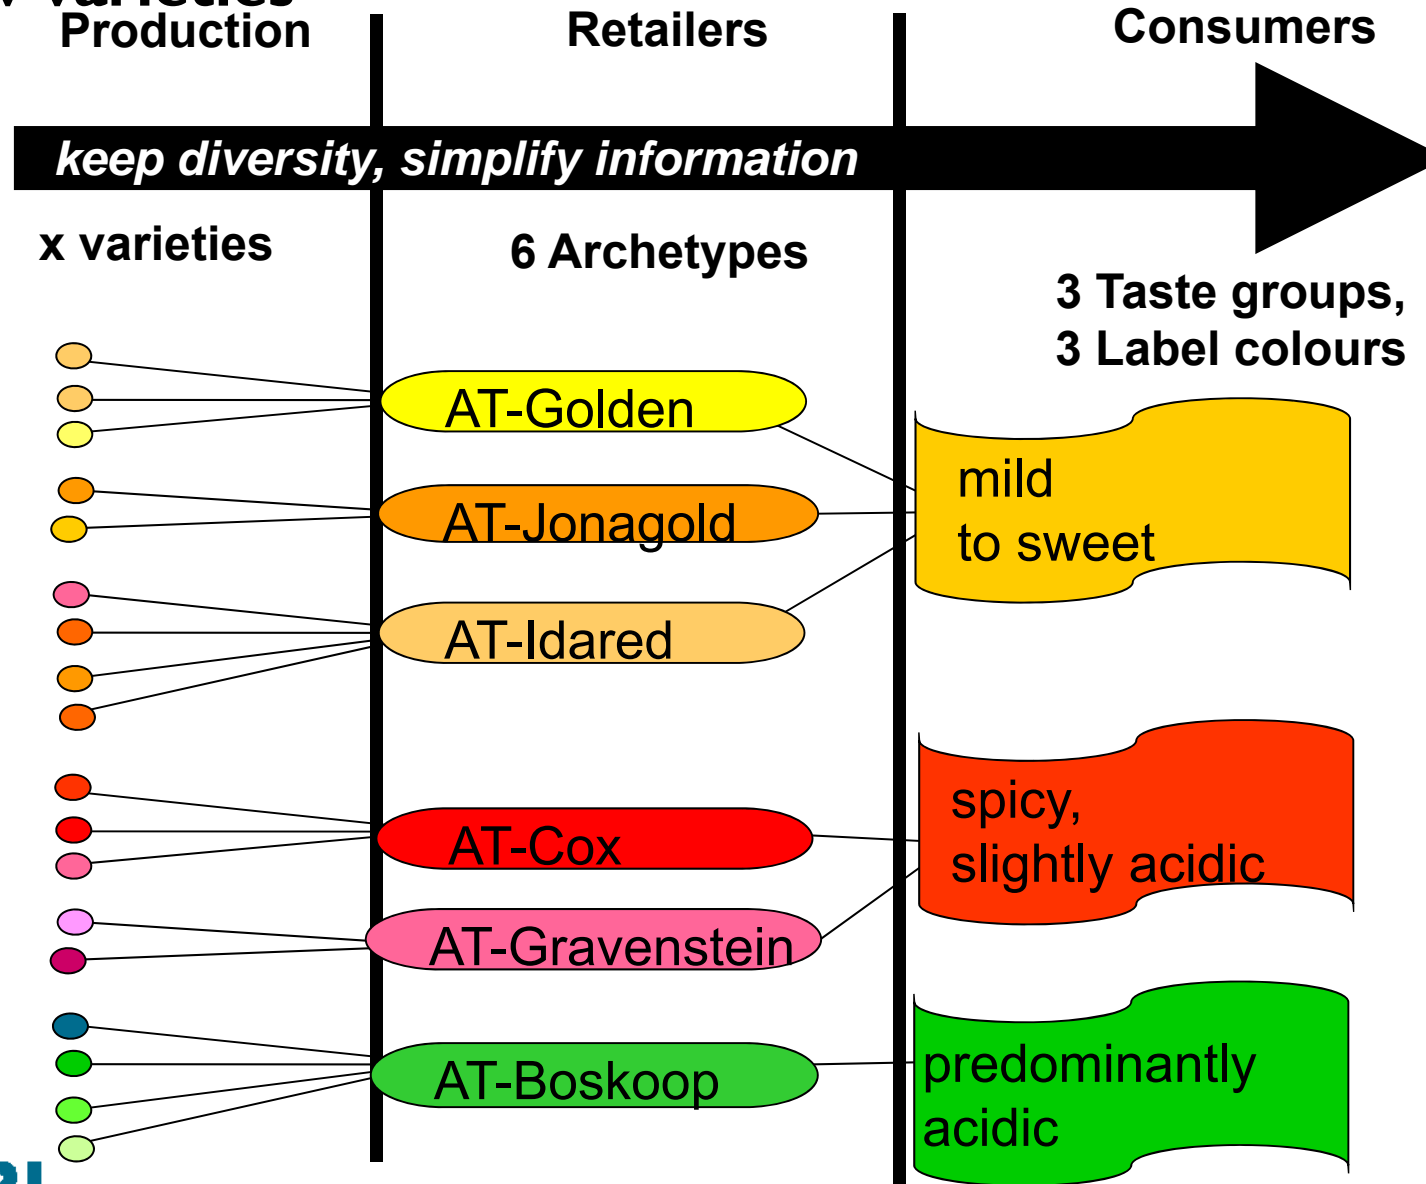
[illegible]

Production

Retailers

Consumers

keep diversity, simplify information

x varieties

6 Archetypes

3 Taste groups,
3 Label colours

AT-Golden

AT-Jonagold

AT-Idared

mild
to sweet

AT-Cox

AT-Gravenstein

spicy,
slightly acidic

AT-Boskoop

predominantly
acidic